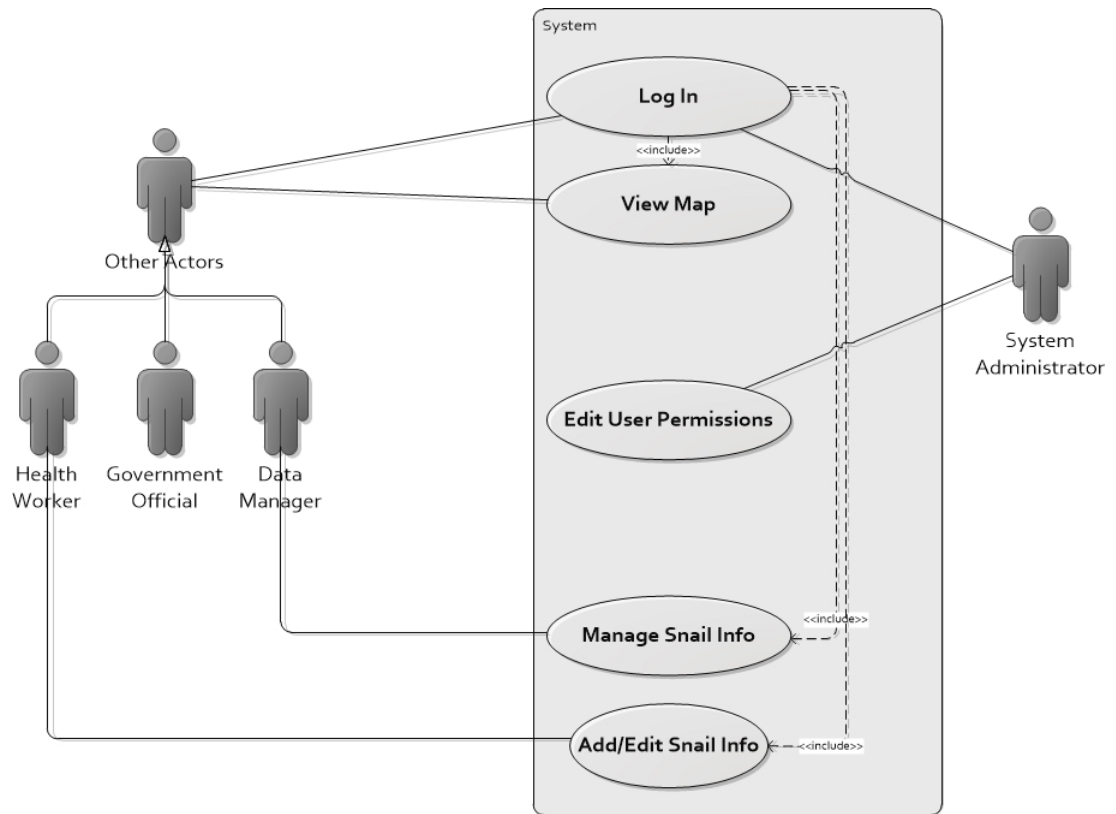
System

Log In

<<include>>

View Map

Other Actors

System Administrator

Edit User Permissions

Health Worker

Government Official

Data Manager

<<include>>

Manage Snail Info

Add/Edit Snail Info

<<include>>